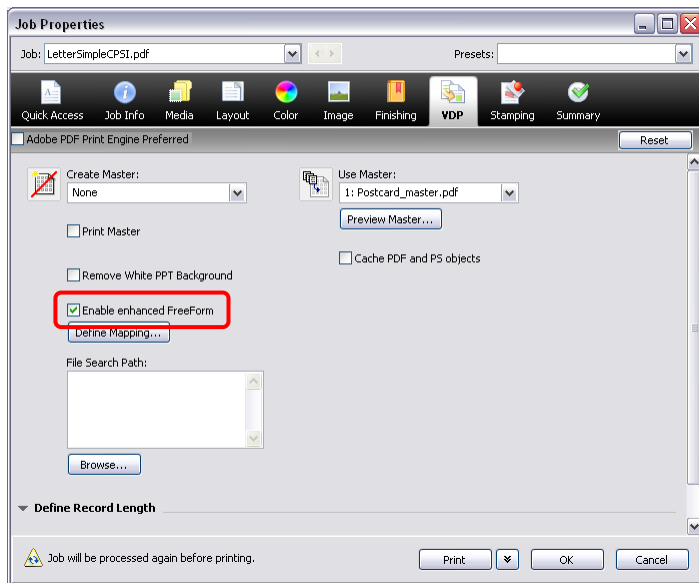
Job Properties

Job: LetterSimpleCPSI.pdf

Presets:

Quick Access Job Info Media Layout Color Image Finishing VDP Stamping Summary

Adobe PDF Print Engine Preferred

Reset

Create Master:
None

Print Master

Remove White PPT Background

Enable enhanced FreeForm

Define Mapping...

File Search Path:

Browse...

Use Master:
1: Postcard_master.pdf

Preview Master...

Cache PDF and PS objects

Define Record Length

Job will be processed again before printing.

Print

OK

Cancel